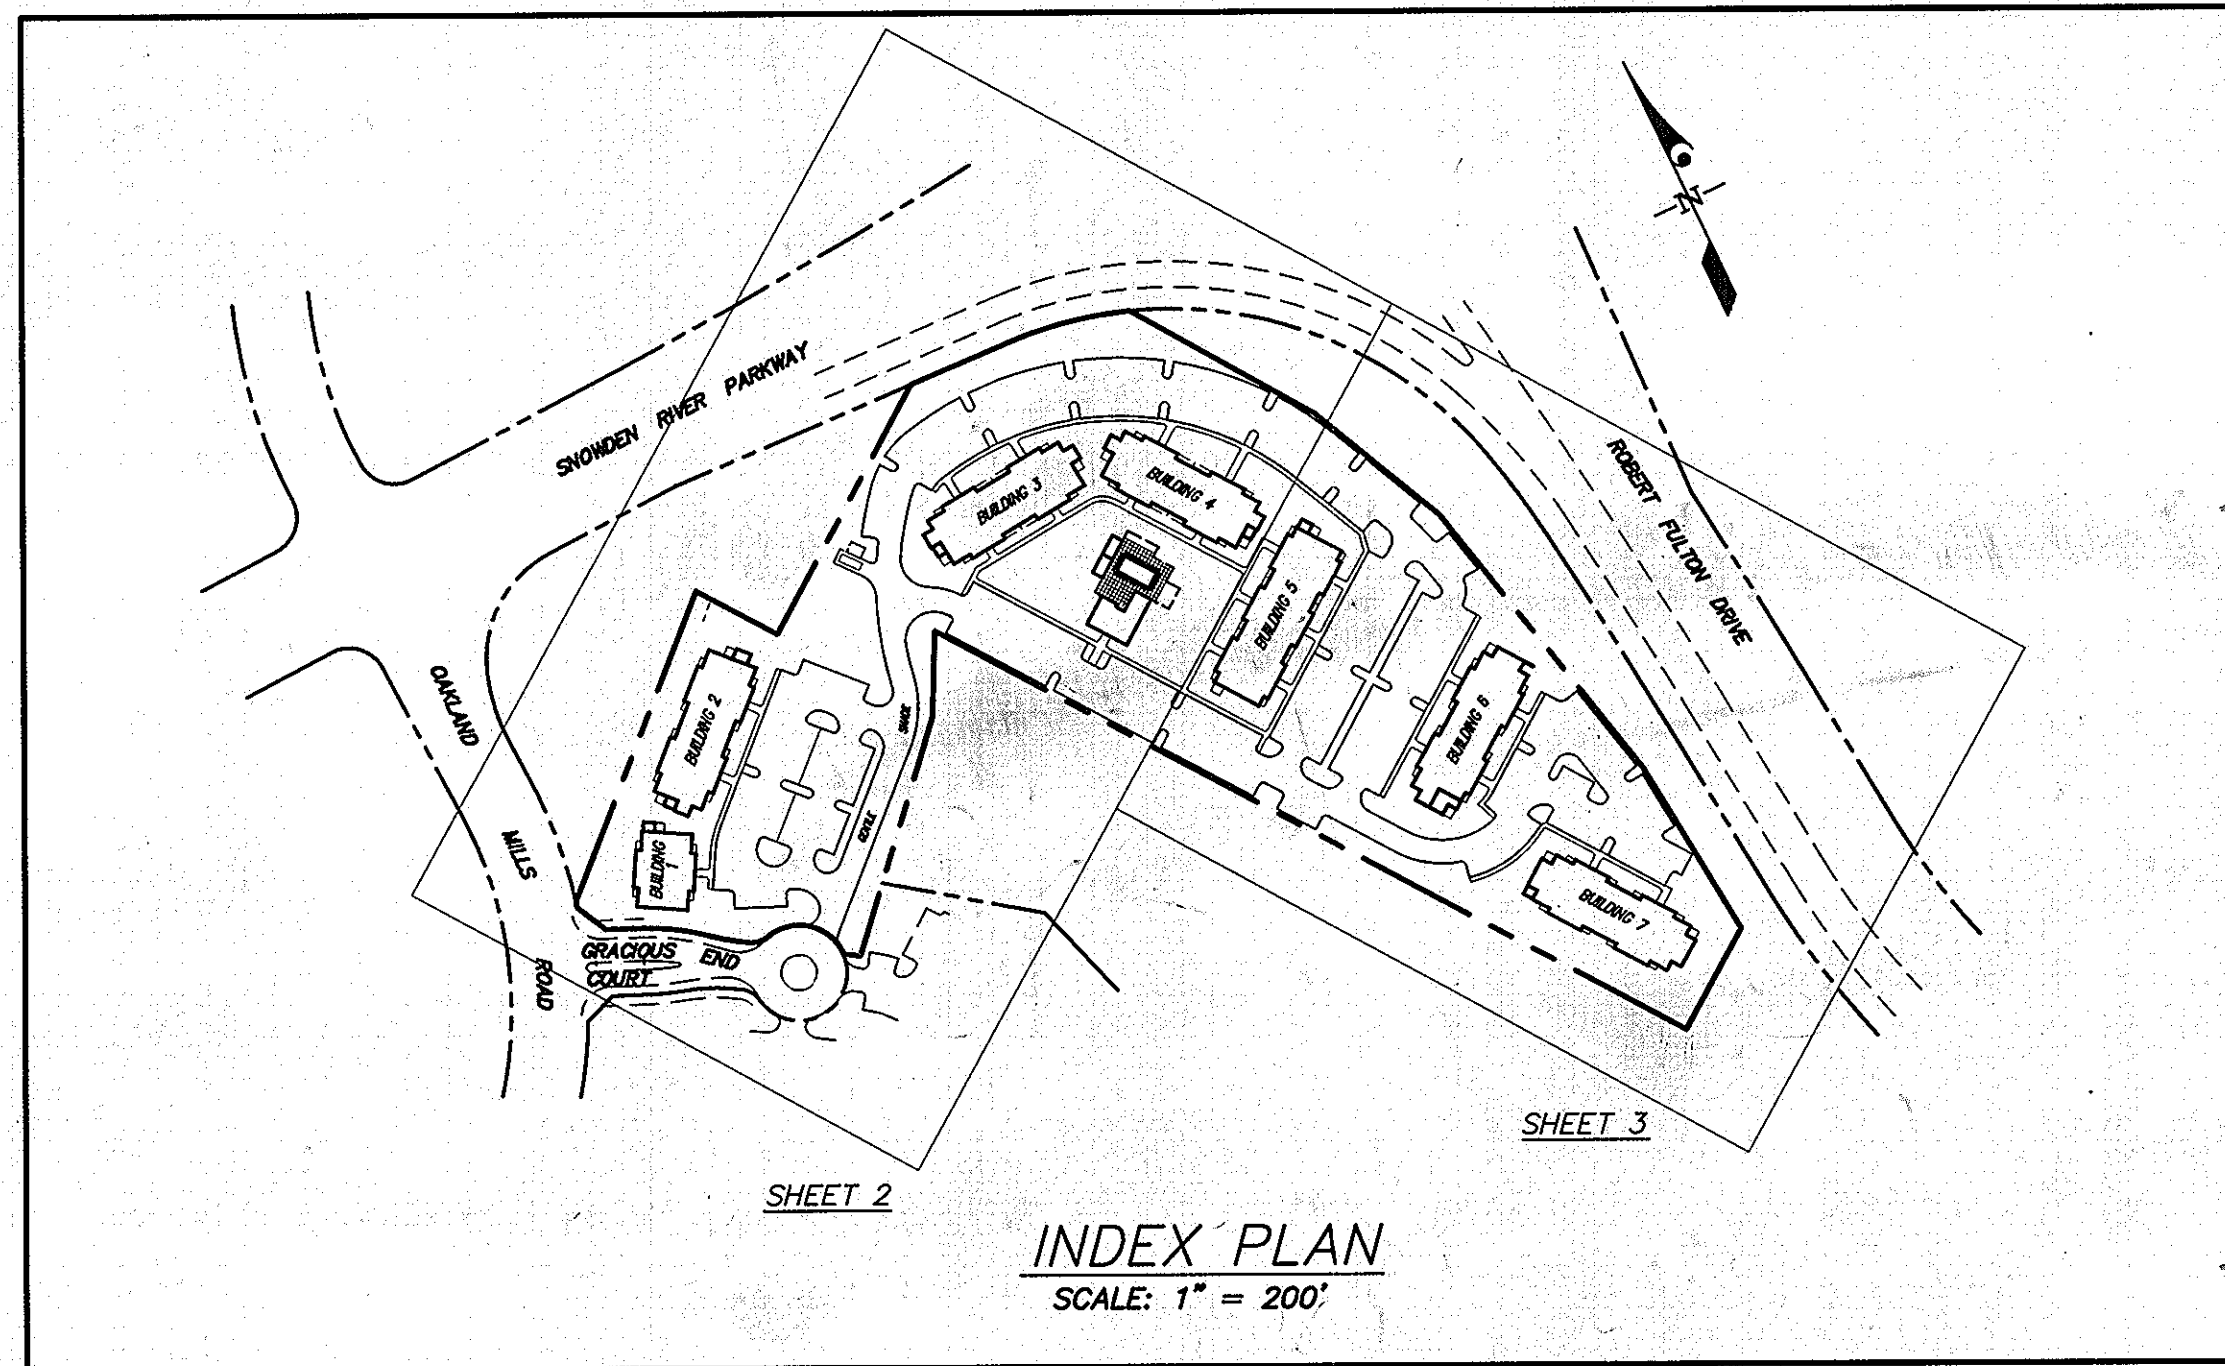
N

SNOWDEN RIVER PARKWAY

ROBERT FULTON DRIVE

BUILDING 3

BUILDING 4

BUILDING 5

BUILDING 6

BUILDING 7

BUILDING 2

BUILDING 1

OAKLAND MILLS ROAD

GRACIOUS END COURT

GENTLE SHADE

SHEET 2

SHEET 3

INDEX PLAN
SCALE: 1" = 200'